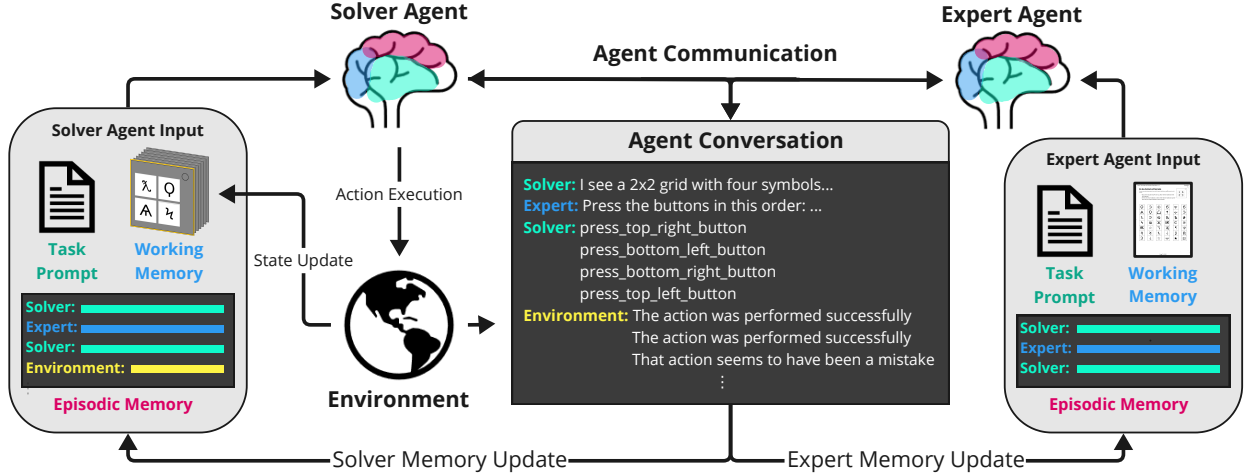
Solver Agent

Expert Agent

Agent Communication

Solver Agent Input

Task Prompt

Working Memory

Solver:
Expert:
Solver:
Environment:

Episodic Memory

Action Execution

State Update

Environment

Agent Conversation

Solver: I see a 2x2 grid with four symbols...
Expert: Press the buttons in this order: ...
Solver: press_top_right_button
press_bottom_left_button
press_bottom_right_button
press_top_left_button
Environment: The action was performed successfully
The action was performed successfully
That action seems to have been a mistake
⋮

Expert Agent Input

Task Prompt

Working Memory

Solver:
Expert:
Solver:

Episodic Memory

Solver Memory Update

Expert Memory Update